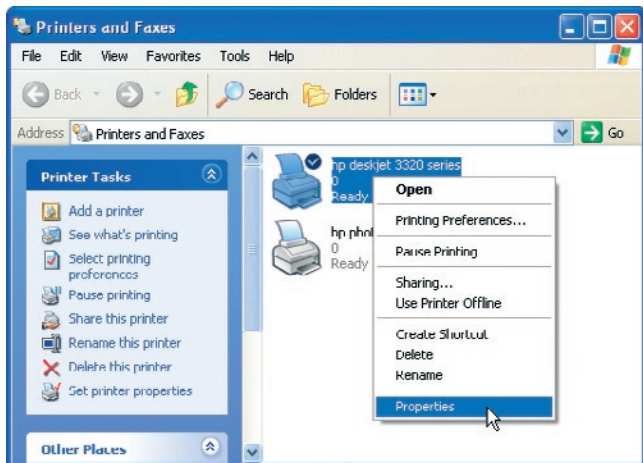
Printers and Faxes

File Edit View Favorites Tools Help

Back Search Folders

Address Printers and Faxes Go

Printer Tasks

Add a printer
See what's printing
Select printing preferences
Pause printing
Share this printer
Rename this printer
Delete this printer
Set printer properties

Other Places

hp deskjet 3320 series
0
Ready

hp phot
0
Ready

Open
Printing Preferences...
Pause Printing
Sharing...
Use Printer Offline
Create Shortcut
Delete
Rename
Properties